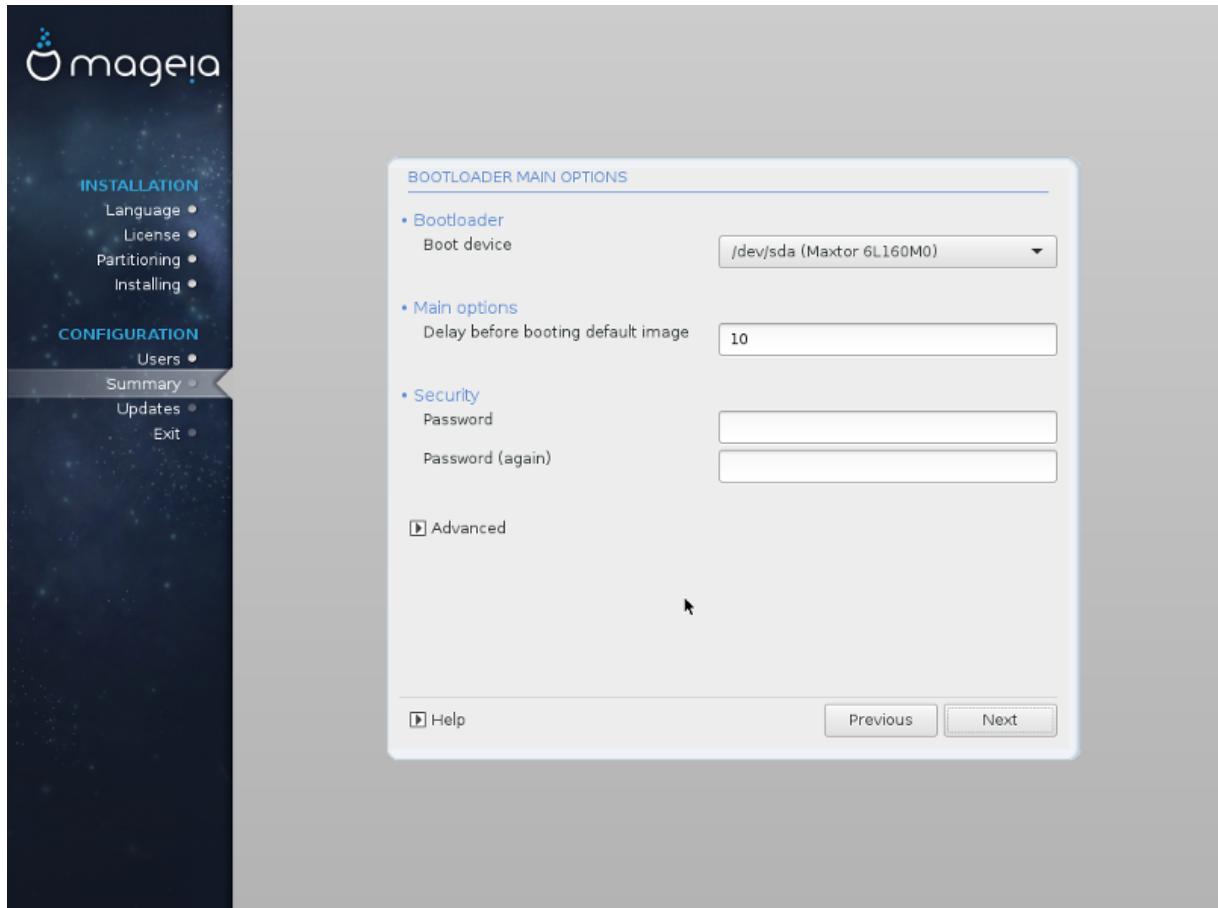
mageia

INSTALLATION
Language
License
Partitioning
Installing

CONFIGURATION
Users
Summary
Updates
Exit

BOOTLOADER MAIN OPTIONS

• Bootloader
Boot device
/dev/sda (Maxtor 6L160M0)

• Main options
Delay before booting default image
10

• Security
Password
Password (again)

Advanced

Help
Previous
Next